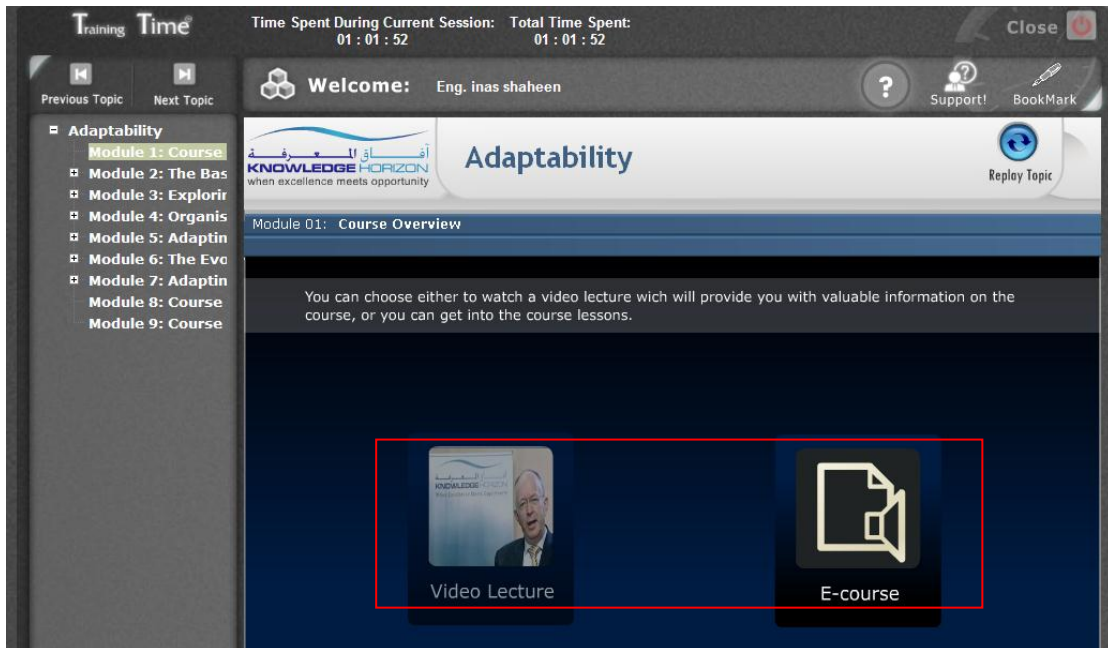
Training Time®

Time Spent During Current Session: 01 : 01 : 52

Total Time Spent: 01 : 01 : 52

Close

Previous Topic

Next Topic

Welcome: Eng. inas shaheen

Support!

BookMark

Adaptability
Module 1: Course
Module 2: The Bas
Module 3: Explorir
Module 4: Organis
Module 5: Adaptin
Module 6: The Evo
Module 7: Adaptin
Module 8: Course
Module 9: Course

آفاق المعرفة
KNOWLEDGE HORIZON
when excellence meets opportunity

Adaptability

Replay Topic

Module 01: Course Overview

You can choose either to watch a video lecture wich will provide you with valuable information on the course, or you can get into the course lessons.

KNOWLEDGE HORIZON

Video Lecture

E-course